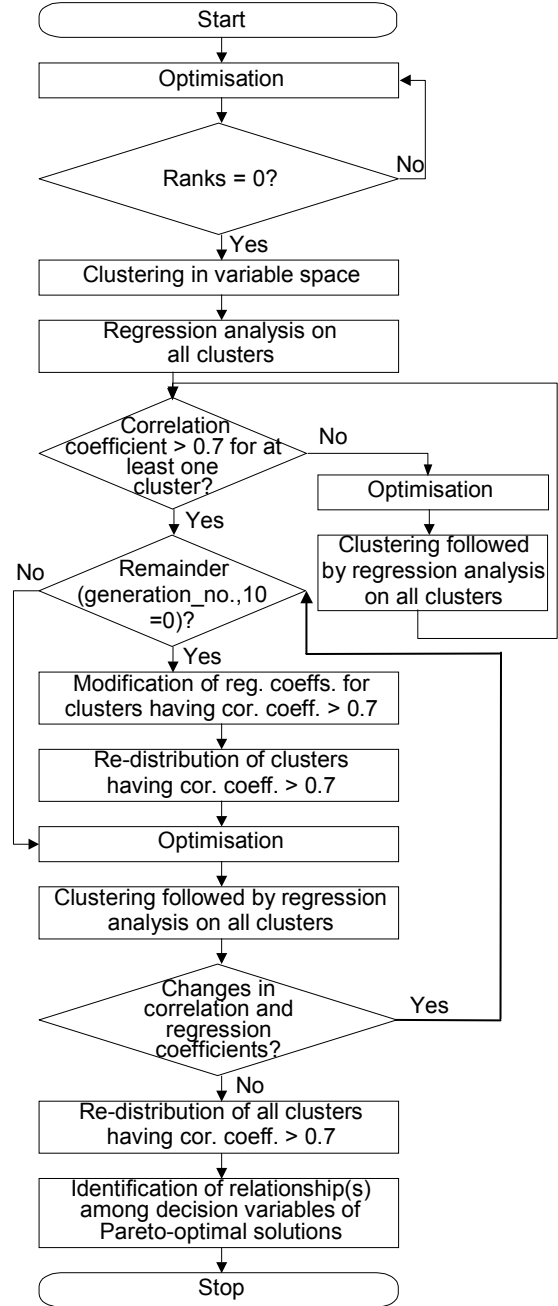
Start

Optimisation

Ranks = 0?

No

Yes

Clustering in variable space

Regression analysis on all clusters

Correlation coefficient > 0.7 for at least one cluster?

No

Optimisation

Clustering followed by regression analysis on all clusters

Yes

No

Remainder (generation_no.,10 =0)?

Yes

Modification of reg. coeffs. for clusters having cor. coeff. > 0.7

Re-distribution of clusters having cor. coeff. > 0.7

Optimisation

Clustering followed by regression analysis on all clusters

Changes in correlation and regression coefficients?

Yes

No

Re-distribution of all clusters having cor. coeff. > 0.7

Identification of relationship(s) among decision variables of Pareto-optimal solutions

Stop